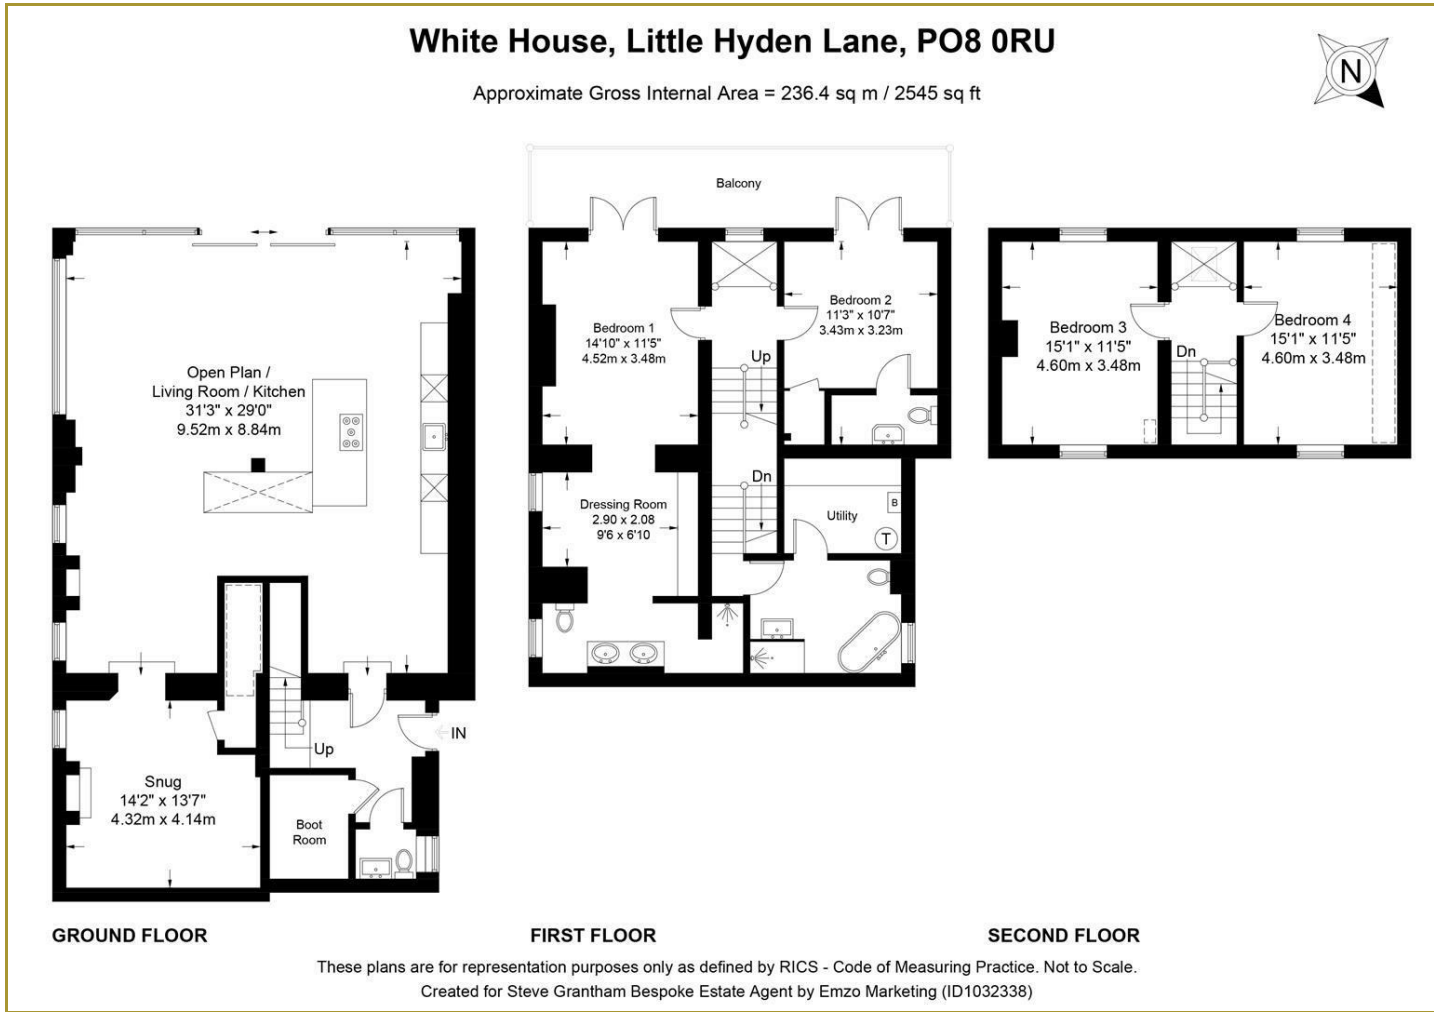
White House, Little Hyden Lane, PO8 0RU

Approximate Gross Internal Area = 236.4 sq m / 2545 sq ft

N

Balcony

Open Plan /
Living Room / Kitchen
31'3" x 29'0"
9.52m x 8.84m

Snug
14'2" x 13'7"
4.32m x 4.14m

Up

IN

Boot Room

Bedroom 1
14'10" x 11'5"
4.52m x 3.48m

Bedroom 2
11'3" x 10'7"
3.43m x 3.23m

Up

Dn

Dressing Room
2.90 x 2.08
9'6 x 6'10

Utility

B

T

Bedroom 3
15'1" x 11'5"
4.60m x 3.48m

Dn

Bedroom 4
15'1" x 11'5"
4.60m x 3.48m

GROUND FLOOR

FIRST FLOOR

SECOND FLOOR

These plans are for representation purposes only as defined by RICS - Code of Measuring Practice. Not to Scale.
Created for Steve Grantham Bespoke Estate Agent by Emzo Marketing (ID1032338)